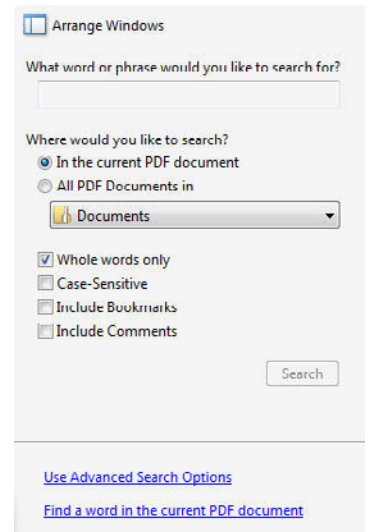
Arrange Windows

What word or phrase would you like to search for?

Where would you like to search?
In the current PDF document
All PDF Documents in
Documents

Whole words only
Case-Sensitive
Include Bookmarks
Include Comments

Search

Use Advanced Search Options

Find a word in the current PDF document